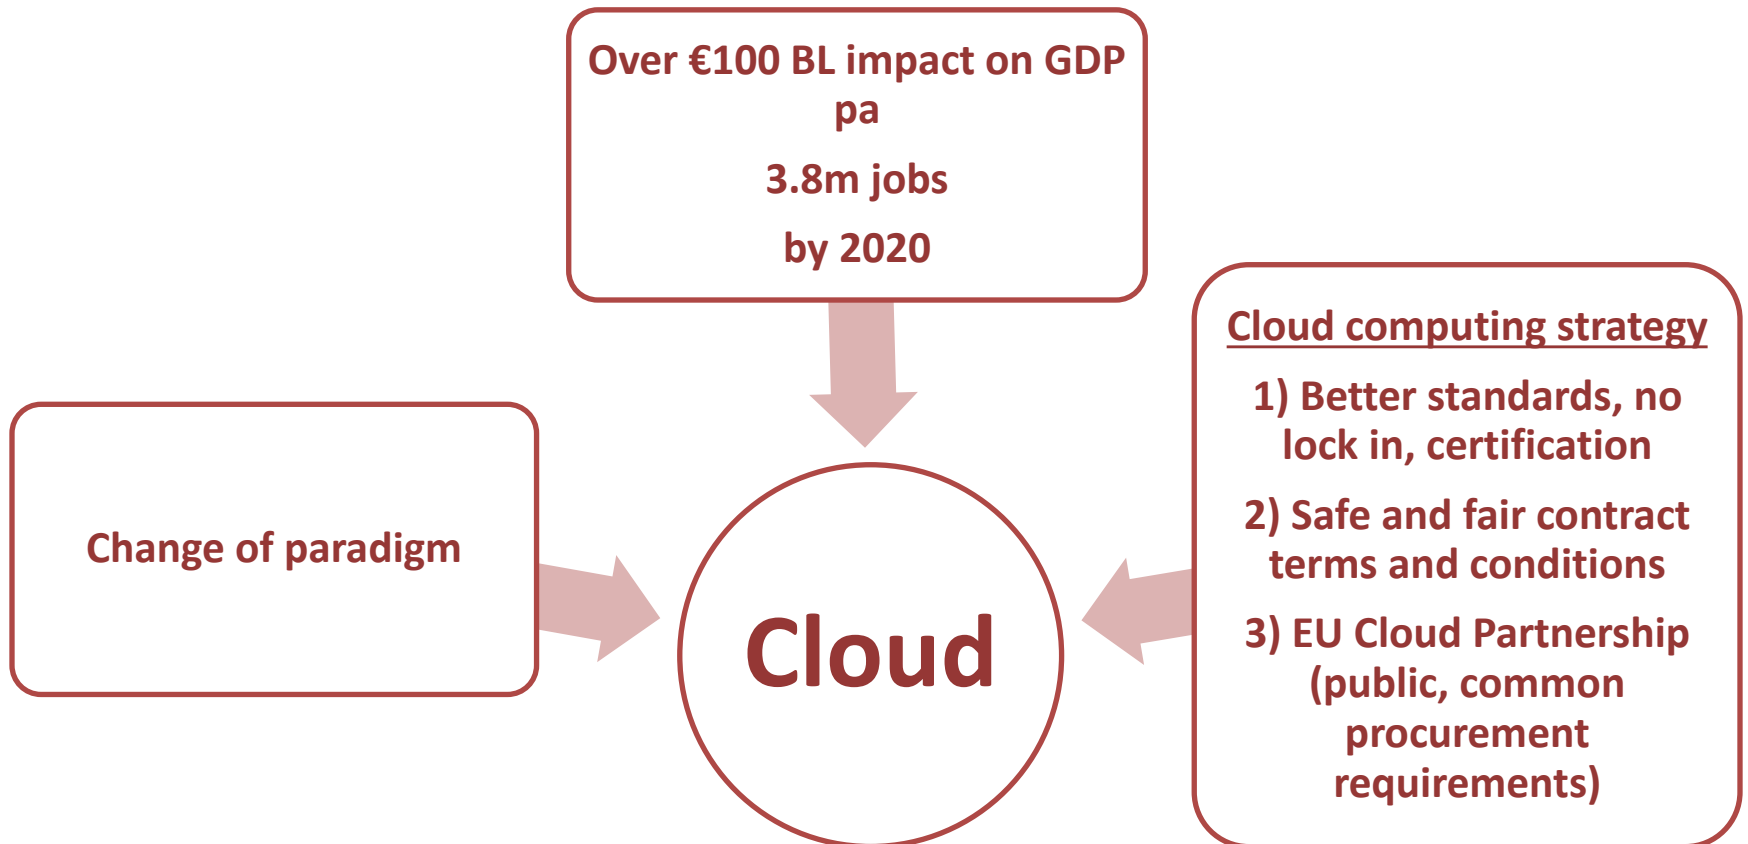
Over €100 BL impact on GDP pa

3.8m jobs

by 2020

Change of paradigm

Cloud

Cloud computing strategy

1) Better standards, no lock in, certification

2) Safe and fair contract terms and conditions

3) EU Cloud Partnership (public, common procurement requirements)